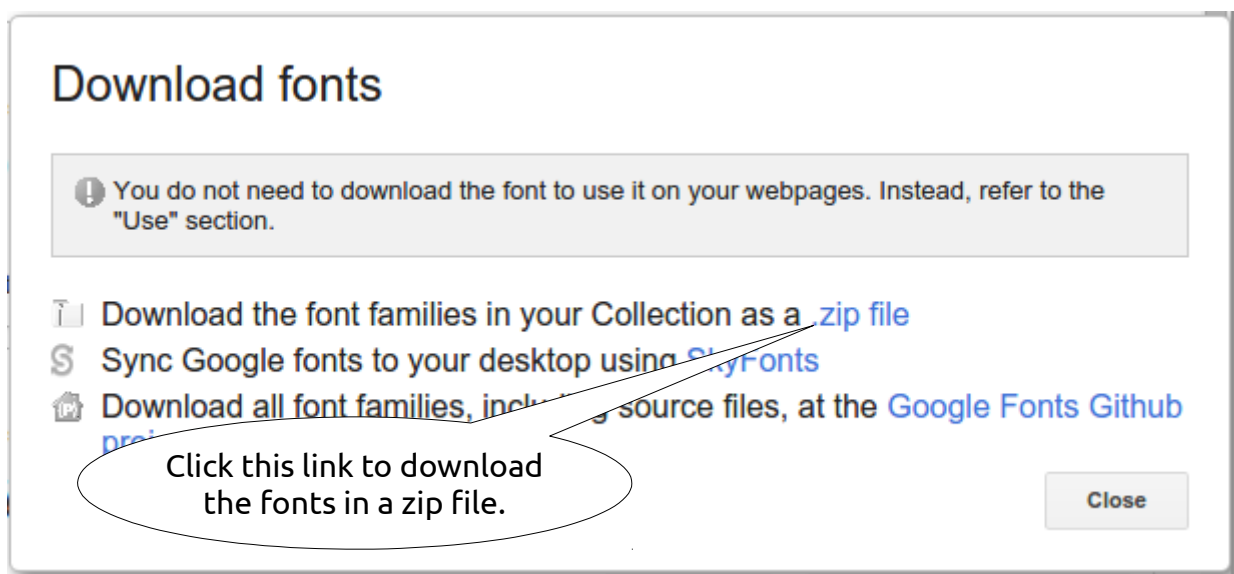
Download fonts

You do not need to download the font to use it on your webpages. Instead, refer to the "Use" section.

Download the font families in your Collection as a .zip file
Sync Google fonts to your desktop using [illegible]yFonts
Download all font families, incl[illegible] source files, at the Google Fonts Github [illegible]

Click this link to download the fonts in a zip file.

Close